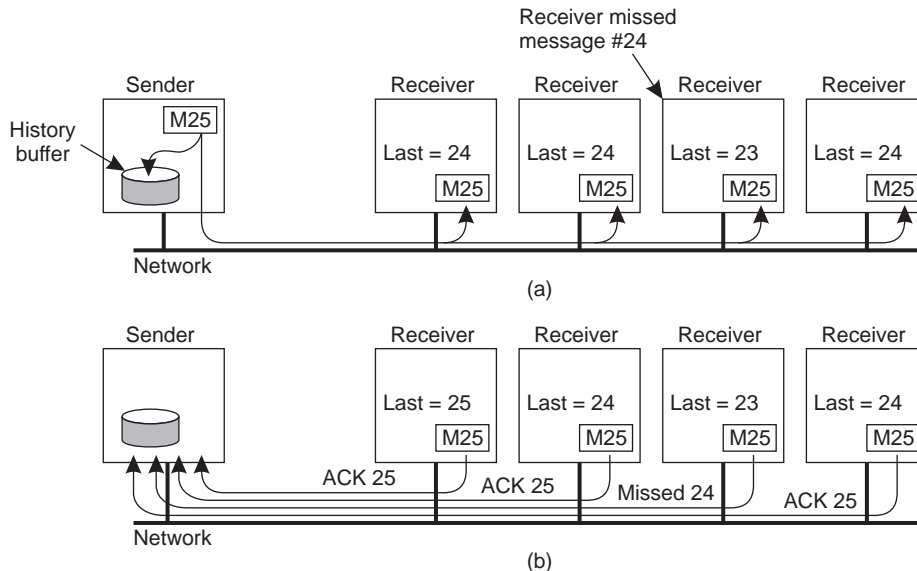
Receiver missed message #24

Sender
M25
History buffer
Receiver
Last = 24
M25
Receiver
Last = 24
M25
Receiver
Last = 23
M25
Receiver
Last = 24
M25
Network

(a)

Sender
Receiver
Last = 25
M25
Receiver
Last = 24
M25
Receiver
Last = 23
M25
Receiver
Last = 24
M25
ACK 25
ACK 25
Missed 24
ACK 25
Network

(b)